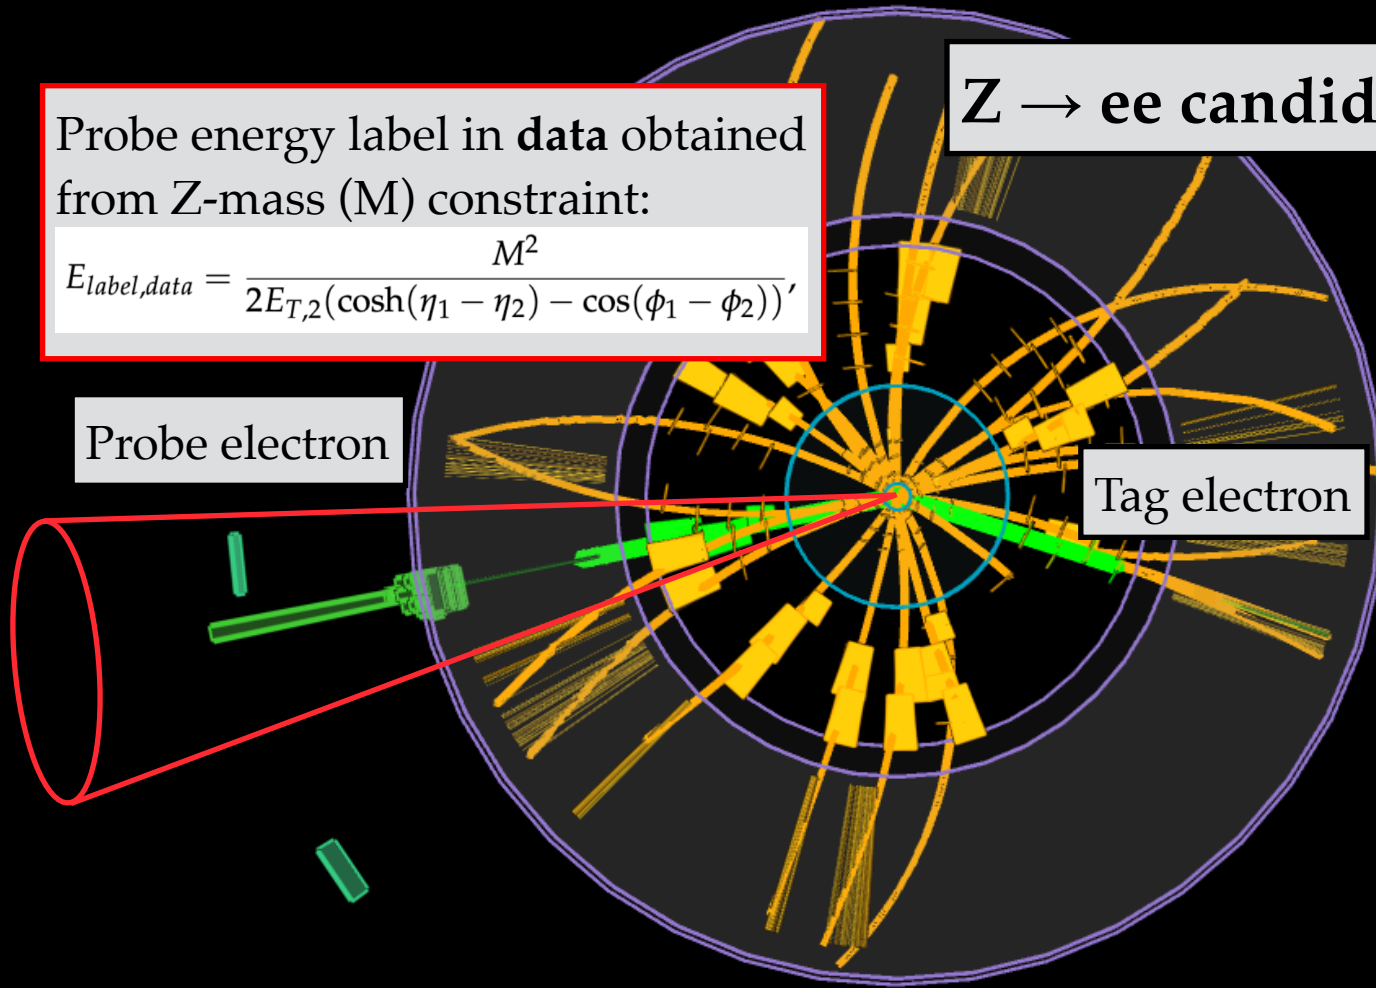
Probe energy label in **data** obtained from Z-mass (M) constraint:

$E_{label,data} = \frac{M^2}{2E_{T,2}(\cosh(\eta_1 - \eta_2) - \cos(\phi_1 - \phi_2))},$

$Z \rightarrow$ ee candid

Probe electron

Tag electron